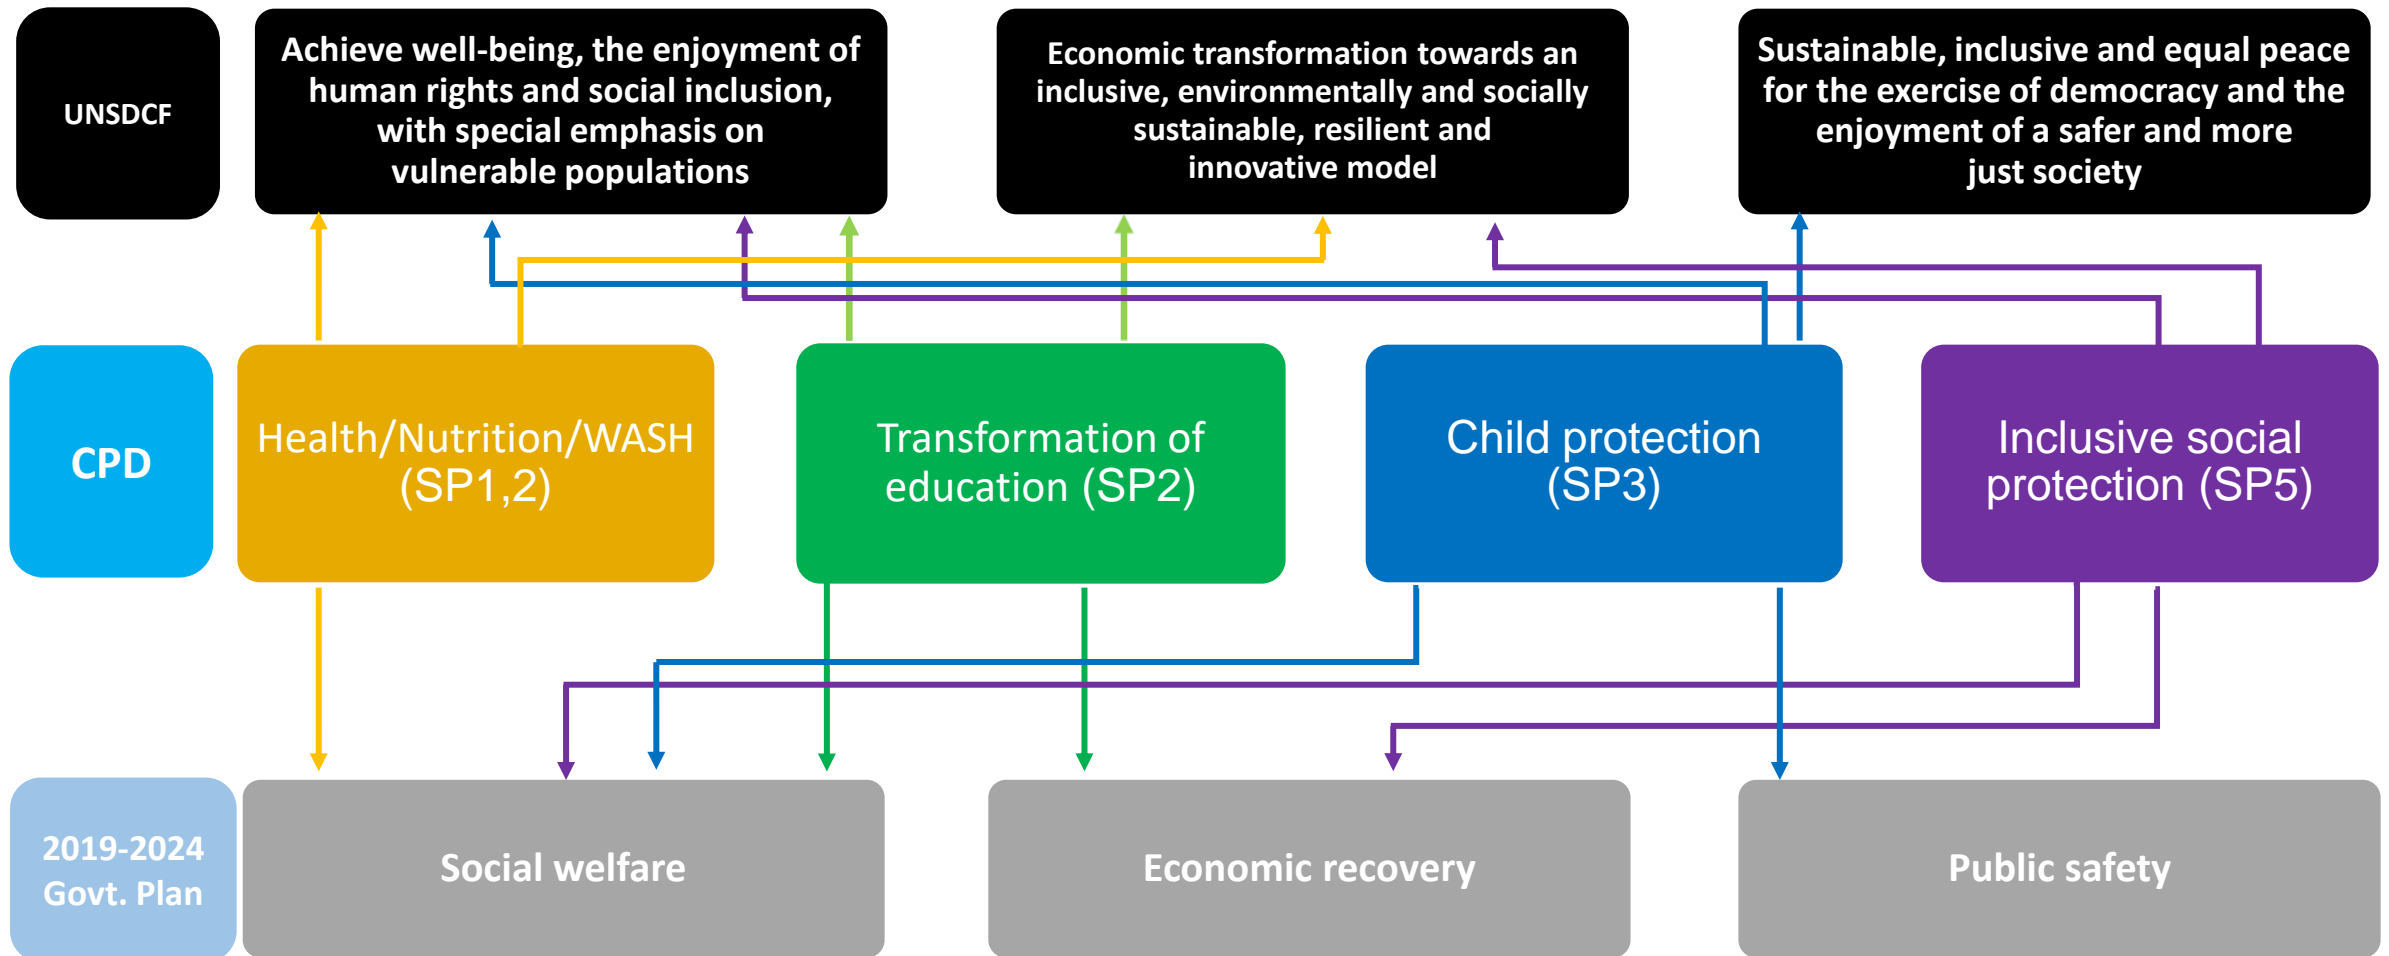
UNSDCF

Achieve well-being, the enjoyment of human rights and social inclusion, with special emphasis on vulnerable populations

Economic transformation towards an inclusive, environmentally and socially sustainable, resilient and innovative model

Sustainable, inclusive and equal peace for the exercise of democracy and the enjoyment of a safer and more just society

CPD

Health/Nutrition/WASH (SP1,2)

Transformation of education (SP2)

Child protection (SP3)

Inclusive social protection (SP5)

2019-2024 Govt. Plan

Social welfare

Economic recovery

Public safety